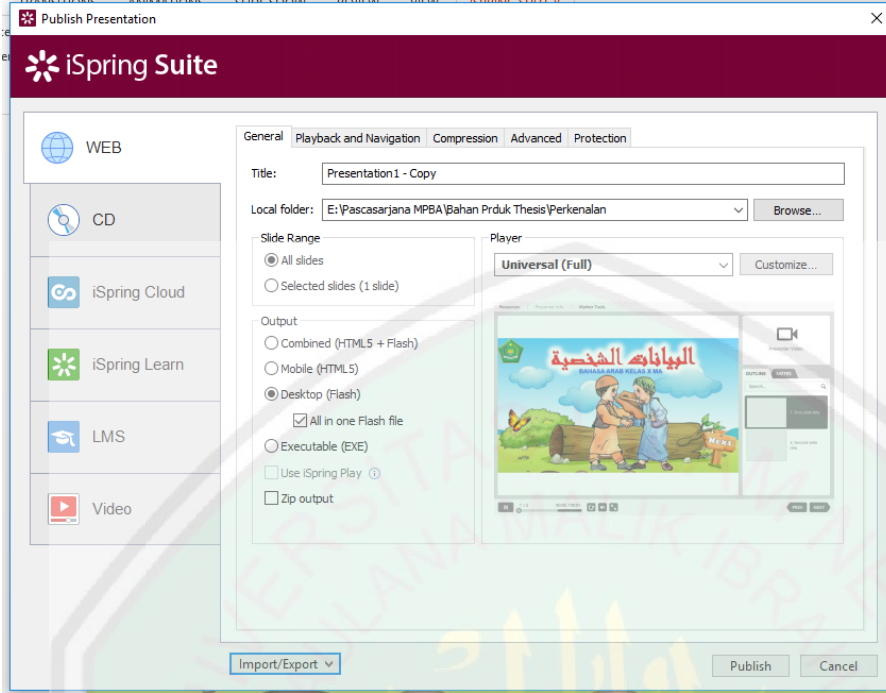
Publish Presentation

iSpring Suite

WEB

CD

iSpring Cloud

iSpring Learn

LMS

Video

General | Playback and Navigation | Compression | Advanced | Protection

Title: Presentation1 - Copy

Local folder: E:\Pascasarjana MPBA\Bahan Prduk Thesis\Perkenalan

Browse...

Slide Range

All slides

Selected slides (1 slide)

Output

Combined (HTML5 + Flash)

Mobile (HTML5)

Desktop (Flash)

All in one Flash file

Executable (EXE)

Use iSpring Play

Zip output

Player

Universal (Full)

Customize...

البيانات الشخصية

BAHASA ARAB KELAS X MA

Next

Import/Export

Publish

Cancel